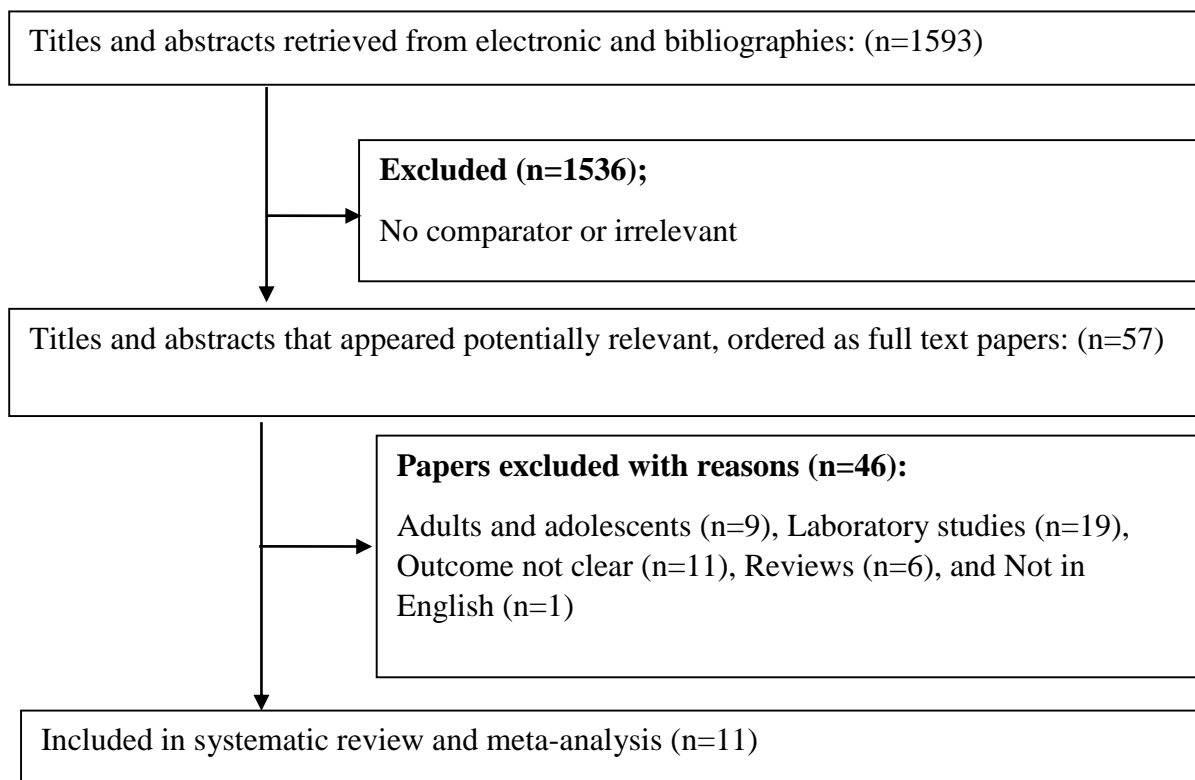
Titles and abstracts retrieved from electronic and bibliographies: (n=1593)

**Excluded (n=1536);**

No comparator or irrelevant

Titles and abstracts that appeared potentially relevant, ordered as full text papers: (n=57)

**Papers excluded with reasons (n=46):**

Adults and adolescents (n=9), Laboratory studies (n=19), Outcome not clear (n=11), Reviews (n=6), and Not in English (n=1)

Included in systematic review and meta-analysis (n=11)